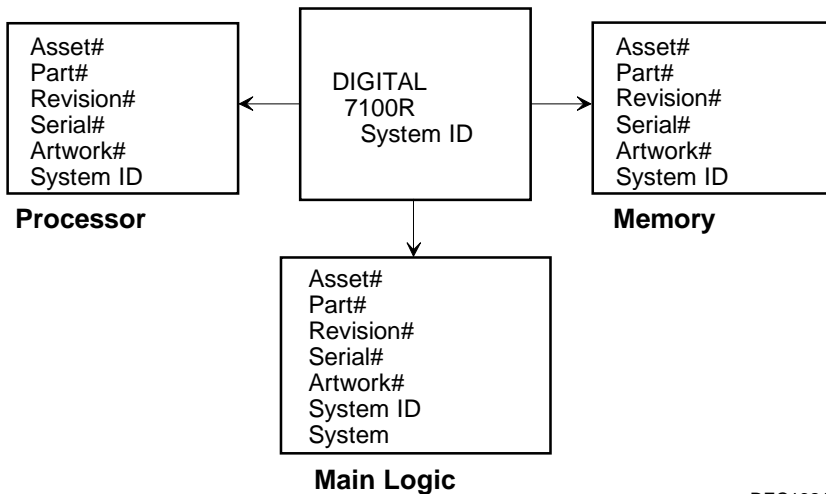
Asset#
Part#
Revision#
Serial#
Artwork#
System ID

Processor

DIGITAL
7100R
System ID

Asset#
Part#
Revision#
Serial#
Artwork#
System ID

Memory

Asset#
Part#
Revision#
Serial#
Artwork#
System ID
System

Main Logic

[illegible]